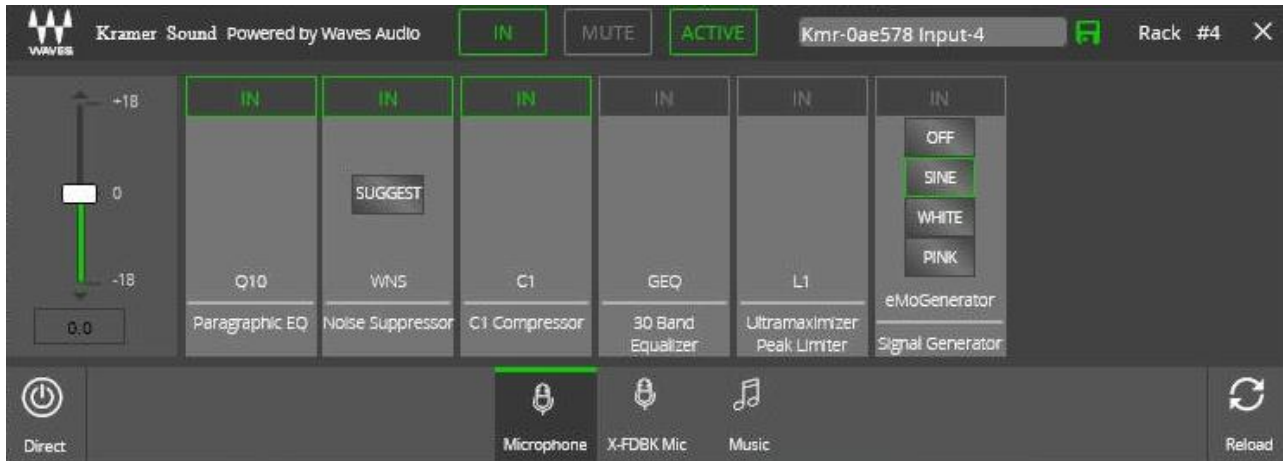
WAVES Kramer Sound Powered by Waves Audio IN MUTE ACTIVE Kmr-0ae578 Input-4 Rack #4 ✕

+18
0
-18
0.0

IN
Q10
Paragraphic EQ

IN
SUGGEST
WNS
Noise Suppressor

IN
C1
C1 Compressor

IN
GEQ
30 Band Equalizer

IN
L1
Ultramaximizer Peak Limiter

IN
OFF
SINE
WHITE
PINK
eMoGenerator
Signal Generator

Direct
Microphone
X-FDBK Mic
Music
Reload